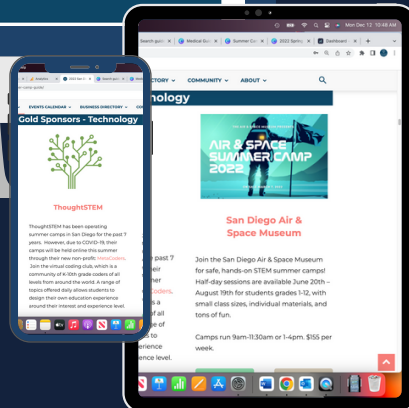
Mon Dec 12 10:48 AM

Search guid | Medical Gu | Summer Ca | 2022 Spons | Dashboard

CTORY ∨ COMMUNITY ∨ ABOUT ∨

hnology

AIR & SPACE SUMMER CAMP 2022

San Diego Air & Space Museum

Join the San Diego Air & Space Museum for safe, hands-on STEM summer camps! Half-day sessions are available June 20th – August 19th for students grades 1-12, with small class sizes, individual materials, and tons of fun.

Camps run 9am-11:30am or 1-4pm. $155 per week.

e past 7 eir er oders. s a of all e of ts to erience ence level.

EVENTS CALENDAR ∨ BUSINESS DIRECTORY ∨

Gold Sponsors - Technology

ThoughtSTEM

ThoughtSTEM has been operating summer camps in San Diego for the past 7 years. However, due to COVID-19, their camps will be held online this summer through their new non-profit MetaCoders. Join the virtual coding club, which is a community of K-10th grade coders of all levels from around the world. A range of topics offered daily allows students to design their own education experience around their interest and experience level.